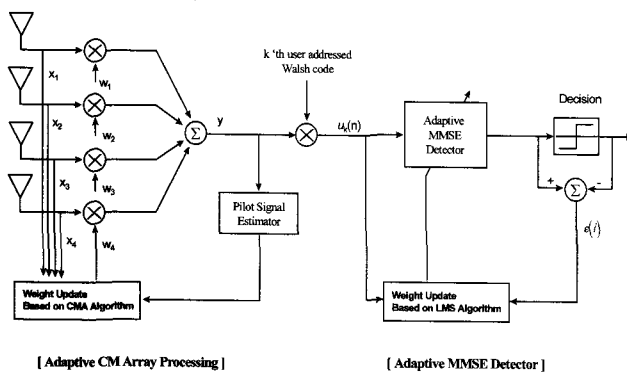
$x_1$

$w_1$

$x_2$

$w_2$

$x_3$

$w_3$

$x_4$

$w_4$

$\Sigma$

y

k 'th user addressed Walsh code

$u_k(n)$

Adaptive MMSE Detector

Decision

+

-

$\Sigma$

$e(i)$

Pilot Signal Estimator

Weight Update Based on CMA Algorithm

Weight Update Based on LMS Algorithm

[ Adaptive CM Array Processing ]

[ Adaptive MMSE Detector ]